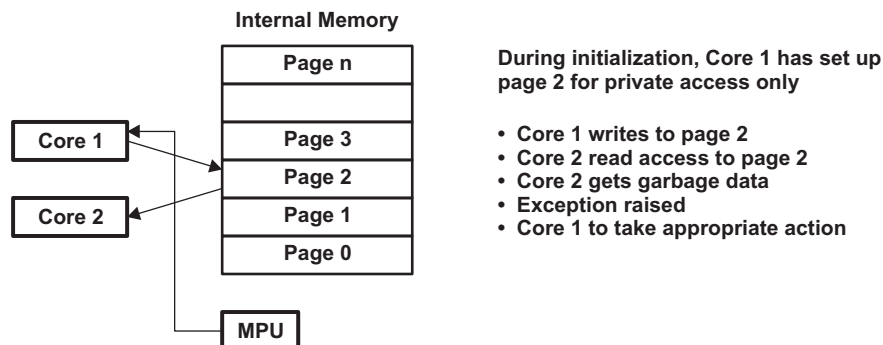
Internal Memory

Page n

Page 3

Page 2

Page 1

Page 0

Core 1

Core 2

MPU

During initialization, Core 1 has set up page 2 for private access only

• Core 1 writes to page 2
• Core 2 read access to page 2
• Core 2 gets garbage data
• Exception raised
• Core 1 to take appropriate action